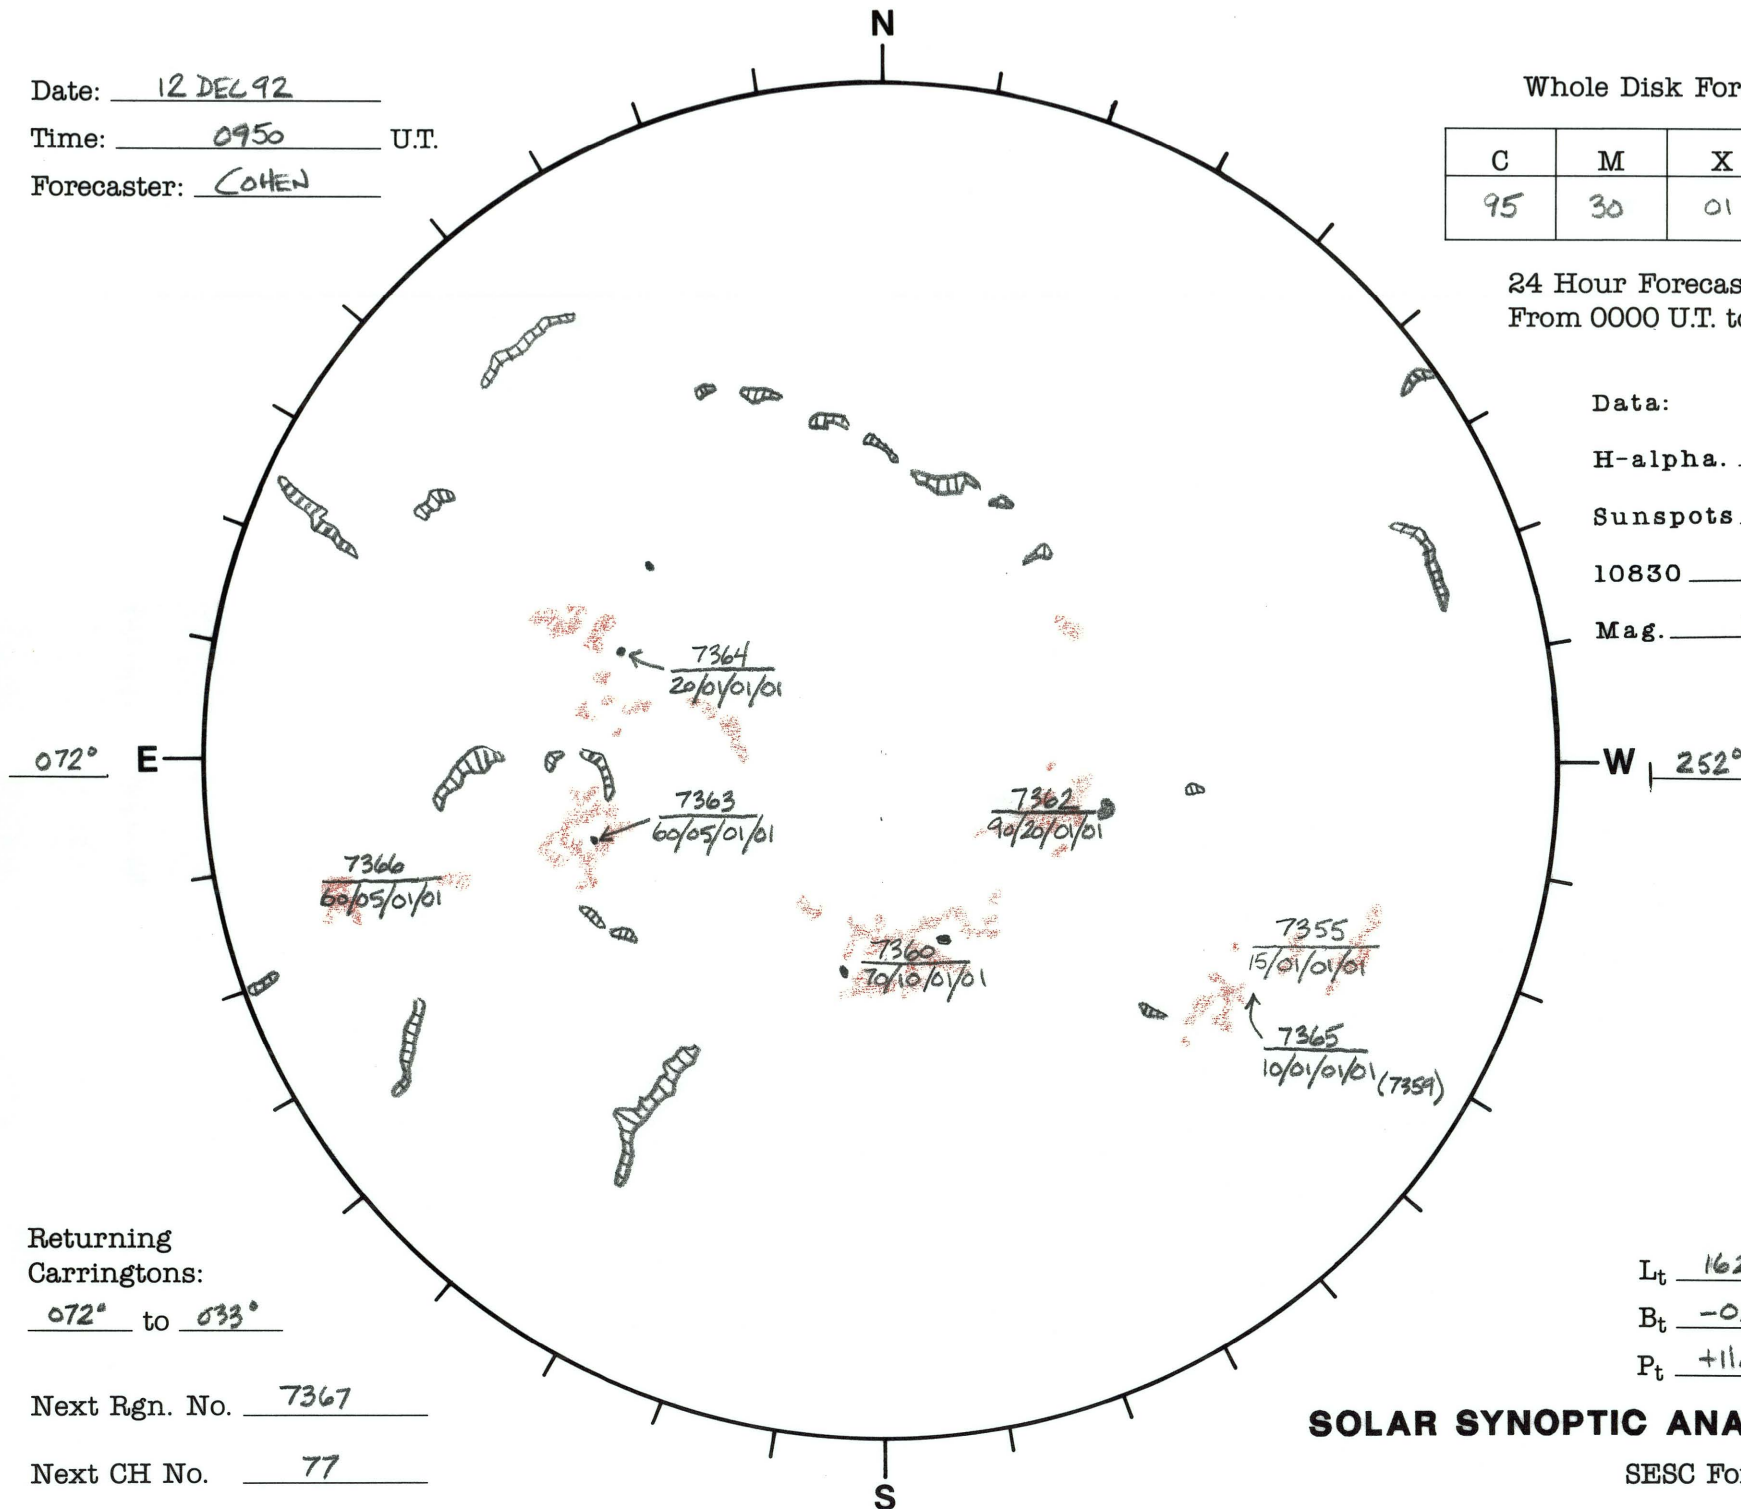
N

Date: 12 DEC 92
Time: 0950 U.T.
Forecaster: COHEN

Whole Disk For

| C | M | X |
|---|---|---|
| 95 | 30 | 01 |

24 Hour Forecas
From 0000 U.T. t

Data:
H-alpha.
Sunspots
10830
Mag.

7364
20/01/01/01

7363
60/05/01/01

7362
90/20/01/01

7366
60/05/01/01

7360
70/10/01/01

7355
15/01/01/01

7365
10/01/01/01 (7359)

072° E

W 252°

Returning Carringtons:
072° to 033°

Next Rgn. No. 7367

Next CH No. 77

S

$L_t$ 16
$B_t$ -0
$P_t$ +11

SOLAR SYNOPTIC ANA

SESC Fo